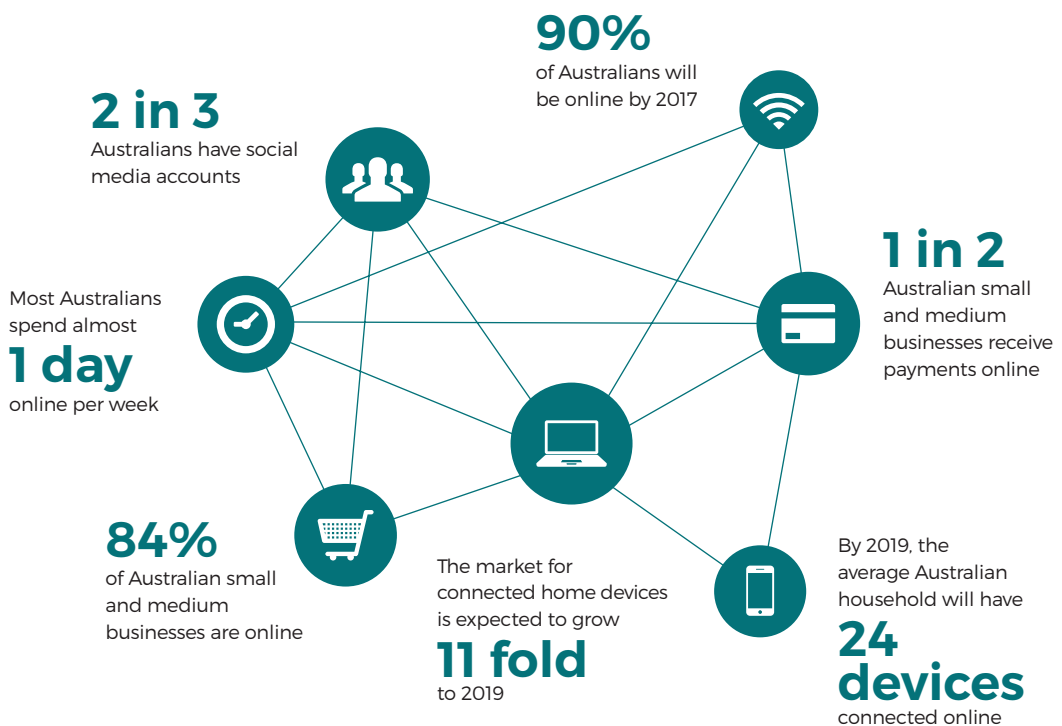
90%
of Australians will be online by 2017

2 in 3
Australians have social media accounts

1 in 2
Australian small and medium businesses receive payments online

Most Australians spend almost
1 day
online per week

84%
of Australian small and medium businesses are online

The market for connected home devices is expected to grow
11 fold
to 2019

By 2019, the average Australian household will have
24 devices
connected online